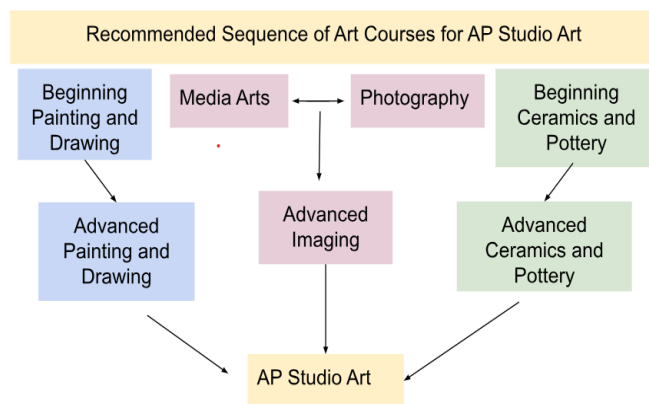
Recommended Sequence of Art Courses for AP Studio Art

Beginning Painting and Drawing

Media Arts

Photography

Beginning Ceramics and Pottery

Advanced Painting and Drawing

Advanced Imaging

Advanced Ceramics and Pottery

AP Studio Art